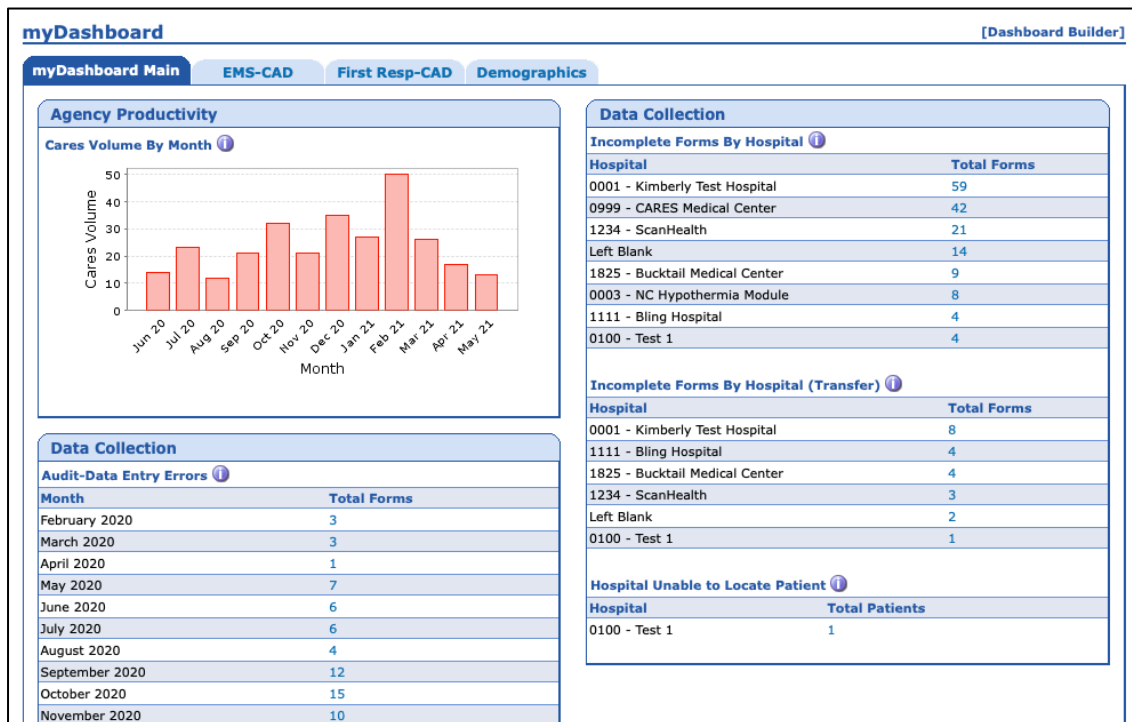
myDashboard

[Dashboard Builder]

myDashboard Main | EMS-CAD | First Resp-CAD | Demographics

Agency Productivity

Cares Volume By Month

50
40
30
20
10
0

Cares Volume

Jun 20, Jul 20, Aug 20, Sep 20, Oct 20, Nov 20, Dec 20, Jan 21, Feb 21, Mar 21, Apr 21, May 21

Month

Data Collection

Audit-Data Entry Errors

| Month | Total Forms |
|---|---|
| February 2020 | 3 |
| March 2020 | 3 |
| April 2020 | 1 |
| May 2020 | 7 |
| June 2020 | 6 |
| July 2020 | 6 |
| August 2020 | 4 |
| September 2020 | 12 |
| October 2020 | 15 |
| November 2020 | 10 |

Data Collection

Incomplete Forms By Hospital

| Hospital | Total Forms |
|---|---|
| 0001 - Kimberly Test Hospital | 59 |
| 0999 - CARES Medical Center | 42 |
| 1234 - ScanHealth | 21 |
| Left Blank | 14 |
| 1825 - Bucktail Medical Center | 9 |
| 0003 - NC Hypothermia Module | 8 |
| 1111 - Bling Hospital | 4 |
| 0100 - Test 1 | 4 |

Incomplete Forms By Hospital (Transfer)

| Hospital | Total Forms |
|---|---|
| 0001 - Kimberly Test Hospital | 8 |
| 1111 - Bling Hospital | 4 |
| 1825 - Bucktail Medical Center | 4 |
| 1234 - ScanHealth | 3 |
| Left Blank | 2 |
| 0100 - Test 1 | 1 |

Hospital Unable to Locate Patient

| Hospital | Total Patients |
|---|---|
| 0100 - Test 1 | 1 |